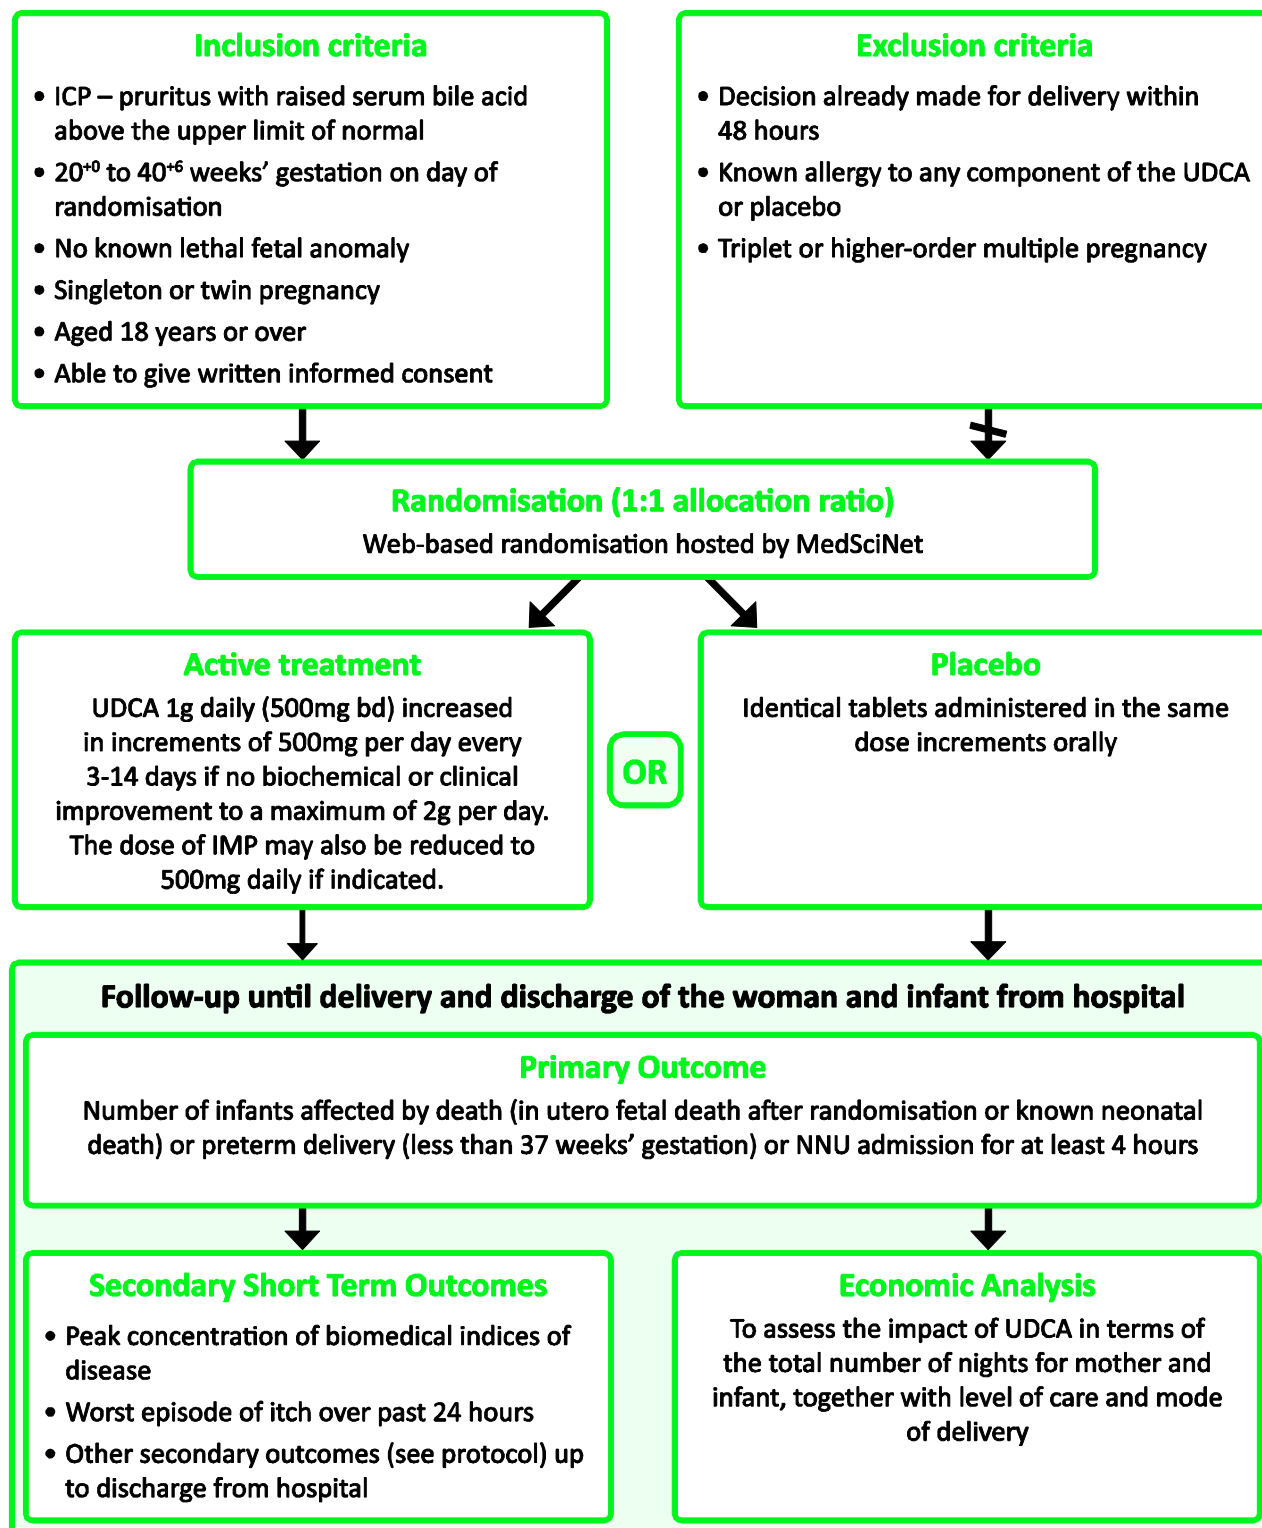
Inclusion criteria

• ICP – pruritus with raised serum bile acid above the upper limit of normal
• $20^{+0}$ to $40^{+6}$ weeks' gestation on day of randomisation
• No known lethal fetal anomaly
• Singleton or twin pregnancy
• Aged 18 years or over
• Able to give written informed consent

Exclusion criteria

• Decision already made for delivery within 48 hours
• Known allergy to any component of the UDCA or placebo
• Triplet or higher-order multiple pregnancy

Randomisation (1:1 allocation ratio)
Web-based randomisation hosted by MedSciNet

Active treatment
UDCA 1g daily (500mg bd) increased in increments of 500mg per day every 3-14 days if no biochemical or clinical improvement to a maximum of 2g per day. The dose of IMP may also be reduced to 500mg daily if indicated.

OR

Placebo
Identical tablets administered in the same dose increments orally

Follow-up until delivery and discharge of the woman and infant from hospital

Primary Outcome
Number of infants affected by death (in utero fetal death after randomisation or known neonatal death) or preterm delivery (less than 37 weeks' gestation) or NNU admission for at least 4 hours

Secondary Short Term Outcomes
• Peak concentration of biomedical indices of disease
• Worst episode of itch over past 24 hours
• Other secondary outcomes (see protocol) up to discharge from hospital

Economic Analysis
To assess the impact of UDCA in terms of the total number of nights for mother and infant, together with level of care and mode of delivery